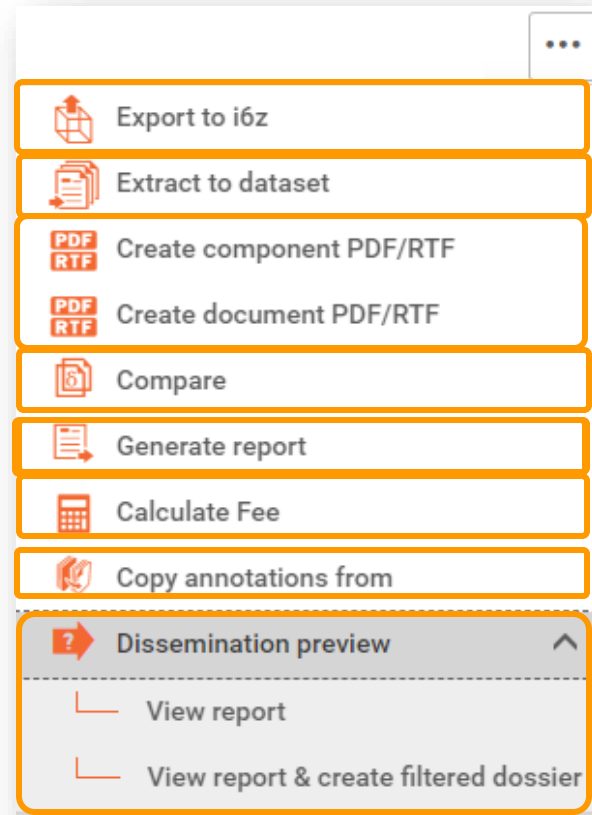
...

Export to i6z

Extract to dataset

PDF RTF Create component PDF/RTF

PDF RTF Create document PDF/RTF

Compare

Generate report

Calculate Fee

Copy annotations from

? Dissemination preview

View report

View report & create filtered dossier